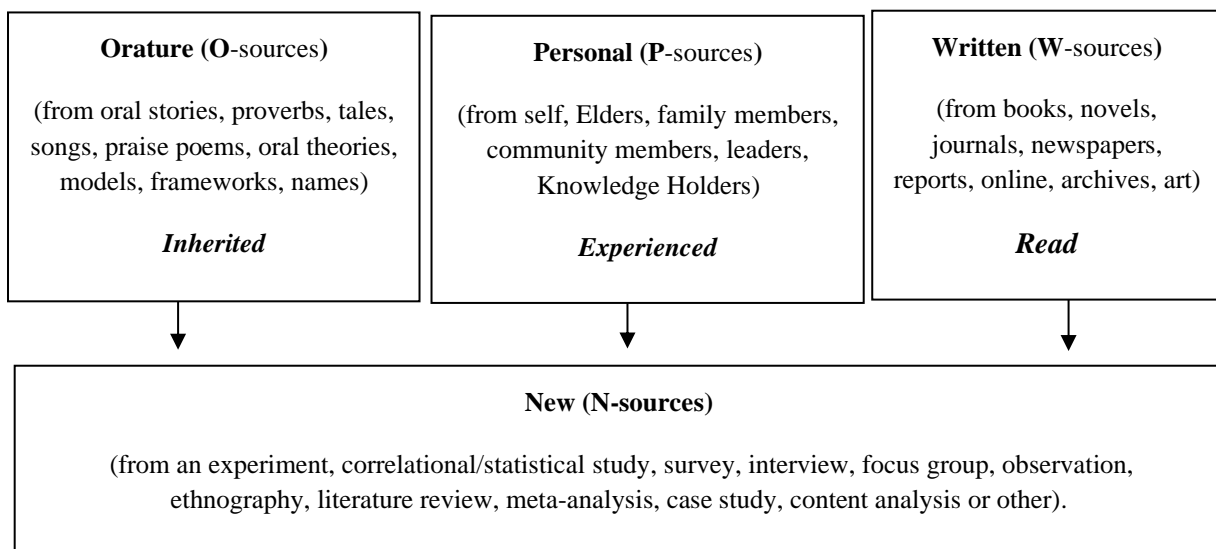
**Orature (O-sources)**

(from oral stories, proverbs, tales, songs, praise poems, oral theories, models, frameworks, names)

***Inherited***

**Personal (P-sources)**

(from self, Elders, family members, community members, leaders, Knowledge Holders)

***Experienced***

**Written (W-sources)**

(from books, novels, journals, newspapers, reports, online, archives, art)

***Read***

**New (N-sources)**

(from an experiment, correlational/statistical study, survey, interview, focus group, observation, ethnography, literature review, meta-analysis, case study, content analysis or other).